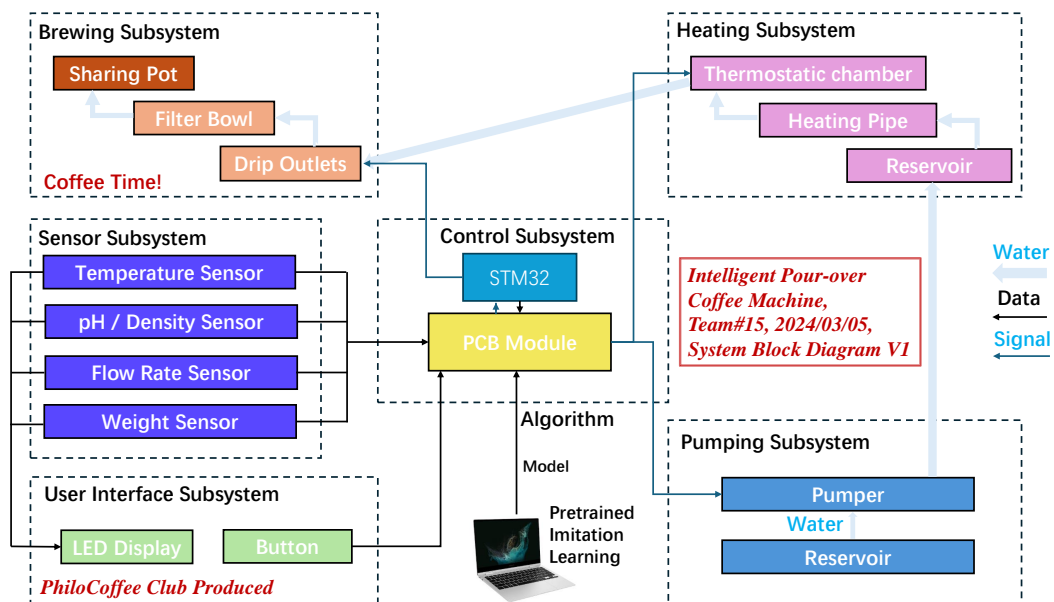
Brewing Subsystem

Sharing Pot

Filter Bowl

Drip Outlets

Coffee Time!

Heating Subsystem

Thermostatic chamber

Heating Pipe

Reservoir

Sensor Subsystem

Temperature Sensor

pH / Density Sensor

Flow Rate Sensor

Weight Sensor

Control Subsystem

STM32

PCB Module

Intelligent Pour-over Coffee Machine, Team#15, 2024/03/05, System Block Diagram V1

Water

Data

Signal

Algorithm

Model

Pretrained Imitation Learning

Pumping Subsystem

Pumper

Water

Reservoir

User Interface Subsystem

LED Display

Button

PhiloCoffee Club Produced